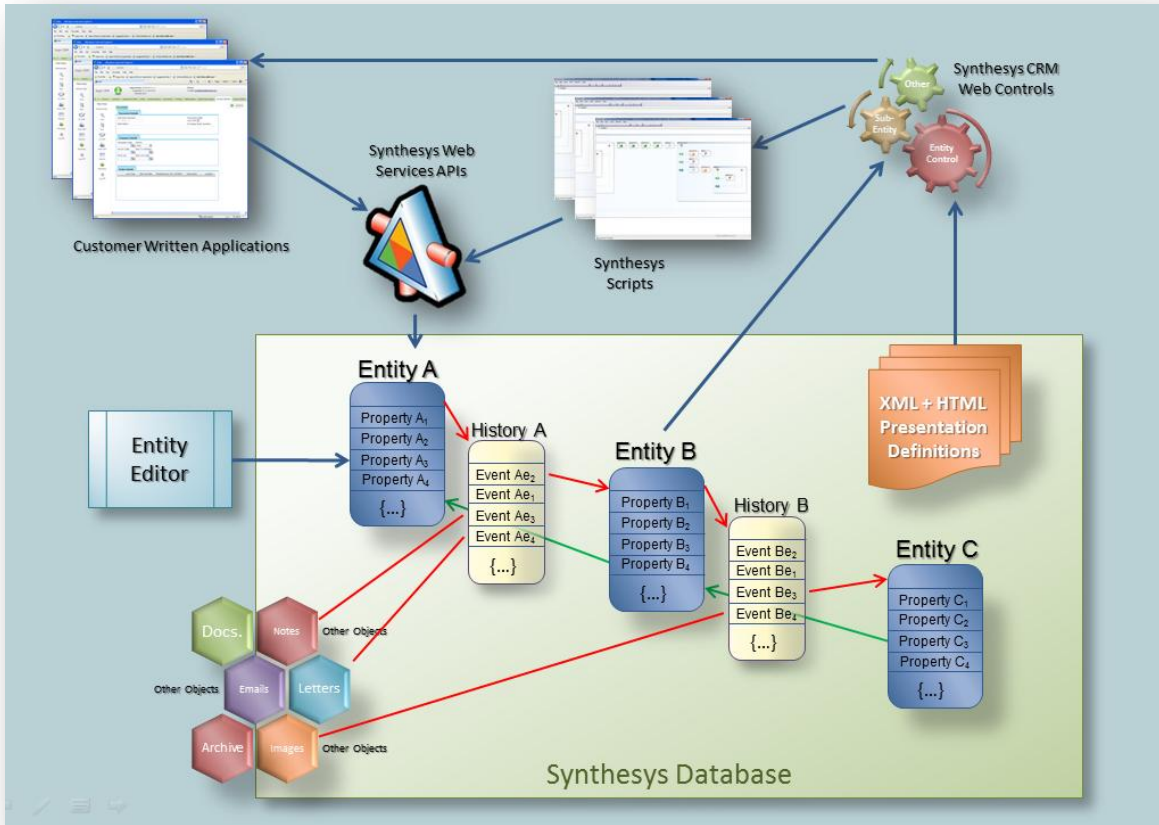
Synthesys CRM Web Controls

Other

Sub-Entity

Entity Control

Synthesys Web Services APIs

Customer Written Applications

Synthesys Scripts

Entity A

Property $A_1$

Property $A_2$

Property $A_3$

Property $A_4$

{...}

History A

Event $Ae_2$

Event $Ae_1$

Event $Ae_3$

Event $Ae_4$

{...}

Entity Editor

Entity B

Property $B_1$

Property $B_2$

Property $B_3$

Property $B_4$

{...}

History B

Event $Be_2$

Event $Be_1$

Event $Be_3$

Event $Be_4$

{...}

XML + HTML Presentation Definitions

Entity C

Property $C_1$

Property $C_2$

Property $C_3$

Property $C_4$

{...}

Docs.

Notes

Other Objects

Other Objects

Emails

Letters

Archive

Images

Other Objects

Synthesys Database